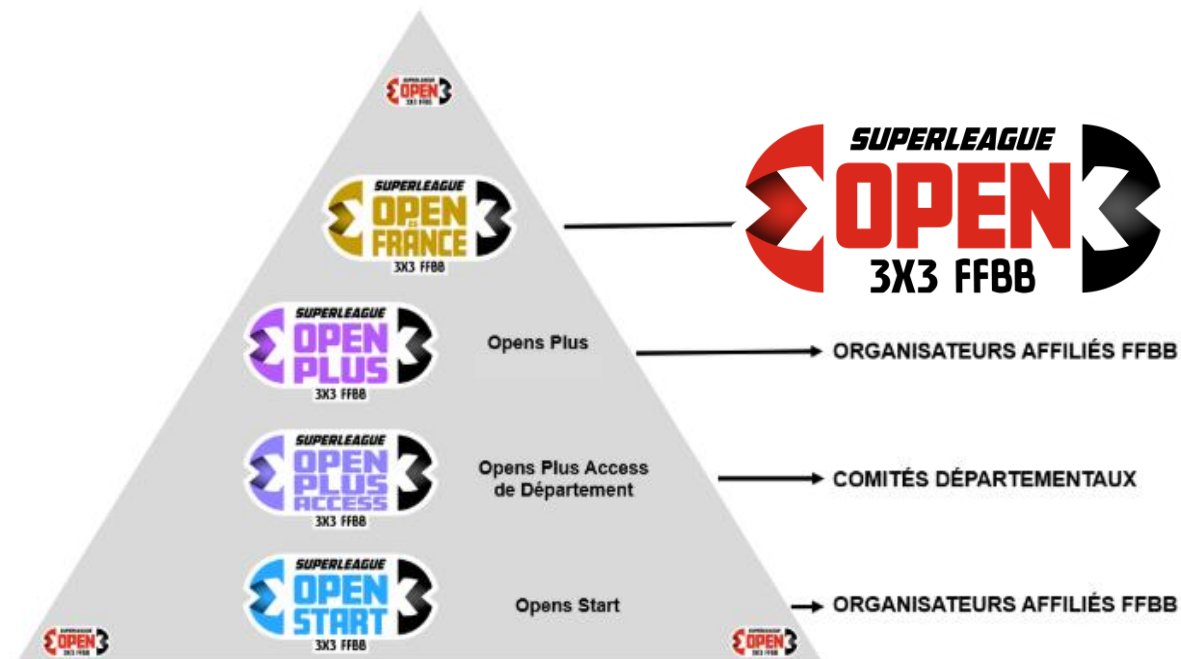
OPEN
3X3 FFBB

SUPERLEAGUE
OPEN
DE
FRANCE
3X3 FFBB

SUPERLEAGUE
OPEN
3X3 FFBB

SUPERLEAGUE
OPEN
PLUS
3X3 FFBB

Opens Plus

ORGANISATEURS AFFILIÉS FFBB

SUPERLEAGUE
OPEN
PLUS
ACCESS
3X3 FFBB

Opens Plus Access de Département

COMITÉS DÉPARTEMENTAUX

SUPERLEAGUE
OPEN
START
3X3 FFBB

Opens Start

ORGANISATEURS AFFILIÉS FFBB

OPEN
3X3 FFBB

OPEN
3X3 FFBB